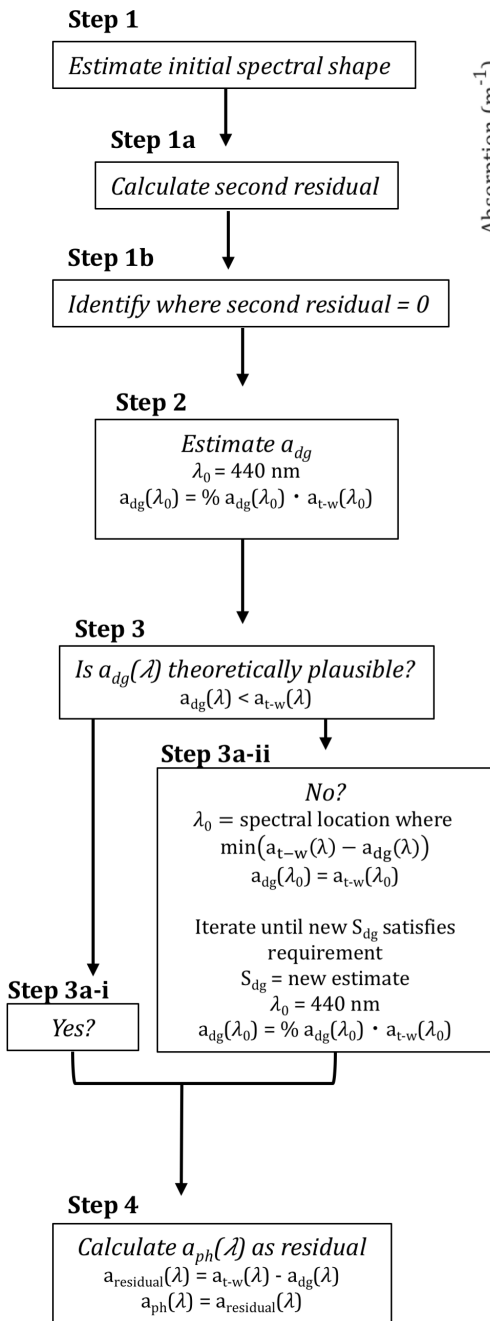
Step 1

Estimate initial spectral shape

Step 1a

Calculate second residual

Step 1b

Identify where second residual = 0

Step 2

Estimate $a_{dg}$
$\lambda_0$ = 440 nm
$a_{dg}(\lambda_0)$ = % $a_{dg}(\lambda_0)$ • $a_{t\text{-}w}(\lambda_0)$

Step 3

Is $a_{dg}(\lambda)$ theoretically plausible?
$a_{dg}(\lambda) < a_{t\text{-}w}(\lambda)$

Step 3a-ii

No?
$\lambda_0$ = spectral location where
$\min(a_{t-w}(\lambda) - a_{dg}(\lambda))$
$a_{dg}(\lambda_0) = a_{t\text{-}w}(\lambda_0)$

Iterate until new $S_{dg}$ satisfies requirement
$S_{dg}$ = new estimate
$\lambda_0$ = 440 nm
$a_{dg}(\lambda_0)$ = % $a_{dg}(\lambda_0)$ • $a_{t\text{-}w}(\lambda_0)$

Step 3a-i

Yes?

Step 4

Calculate $a_{ph}(\lambda)$ as residual
$a_{residual}(\lambda) = a_{t\text{-}w}(\lambda) - a_{dg}(\lambda)$
$a_{ph}(\lambda) = a_{residual}(\lambda)$

Absorption ($m^{-1}$)